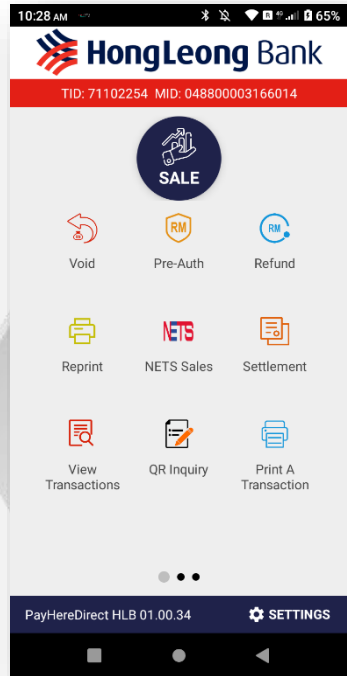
10:28 AM 65%

HongLeong Bank

TID: 71102254 MID: 048800003166014

SALE

RM

RM

Void

Pre-Auth

Refund

NETS

Reprint

NETS Sales

Settlement

View Transactions

QR Inquiry

Print A Transaction

PayHereDirect HLB 01.00.34

SETTINGS